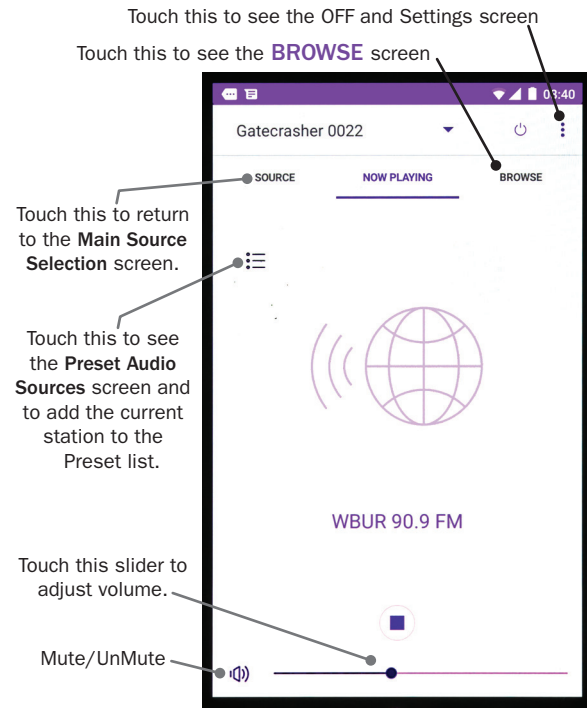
Touch this to see the OFF and Settings screen

Touch this to see the BROWSE screen

03:40

Gatecrasher 0022

SOURCE

NOW PLAYING

BROWSE

Touch this to return to the Main Source Selection screen.

Touch this to see the Preset Audio Sources screen and to add the current station to the Preset list.

WBUR 90.9 FM

Touch this slider to adjust volume.

Mute/UnMute